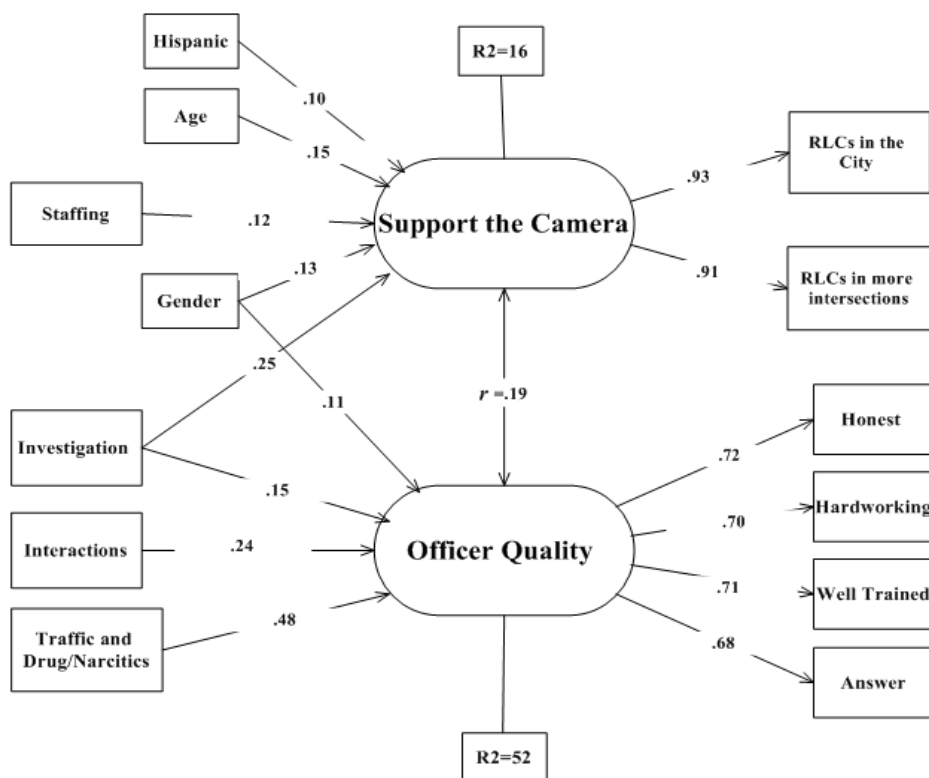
Hispanic

.10

Age

.15

R2=16

Staffing

.12

Support the Camera

.93

RLCs in the City

.91

RLCs in more intersections

Gender

.13

.25

.11

$r$ =.19

Investigation

.15

Interactions

.24

Officer Quality

Traffic and Drug/Narcitics

.48

.72

Honest

.70

Hardworking

.71

Well Trained

.68

Answer

R2=52